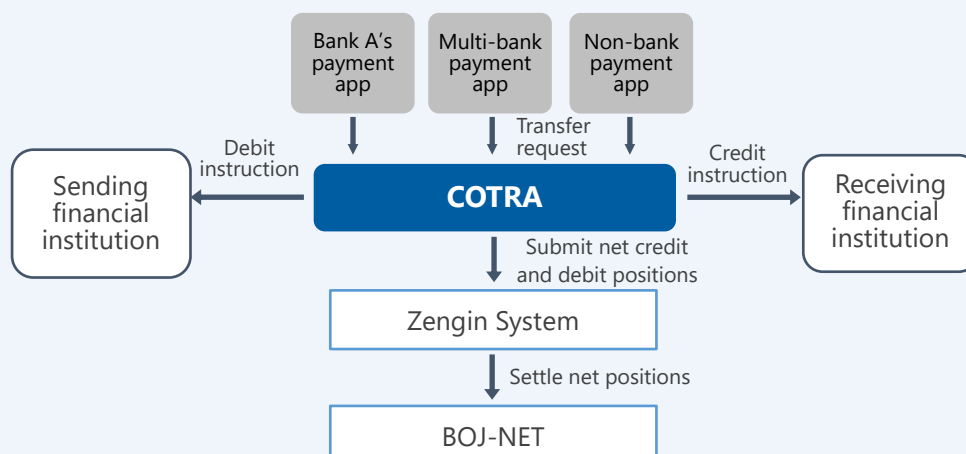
Bank A’s payment app

Multi-bank payment app

Non-bank payment app

Transfer request

Debit instruction

Sending financial institution

COTRA

Credit instruction

Receiving financial institution

Submit net credit and debit positions

Zengin System

Settle net positions

BOJ-NET